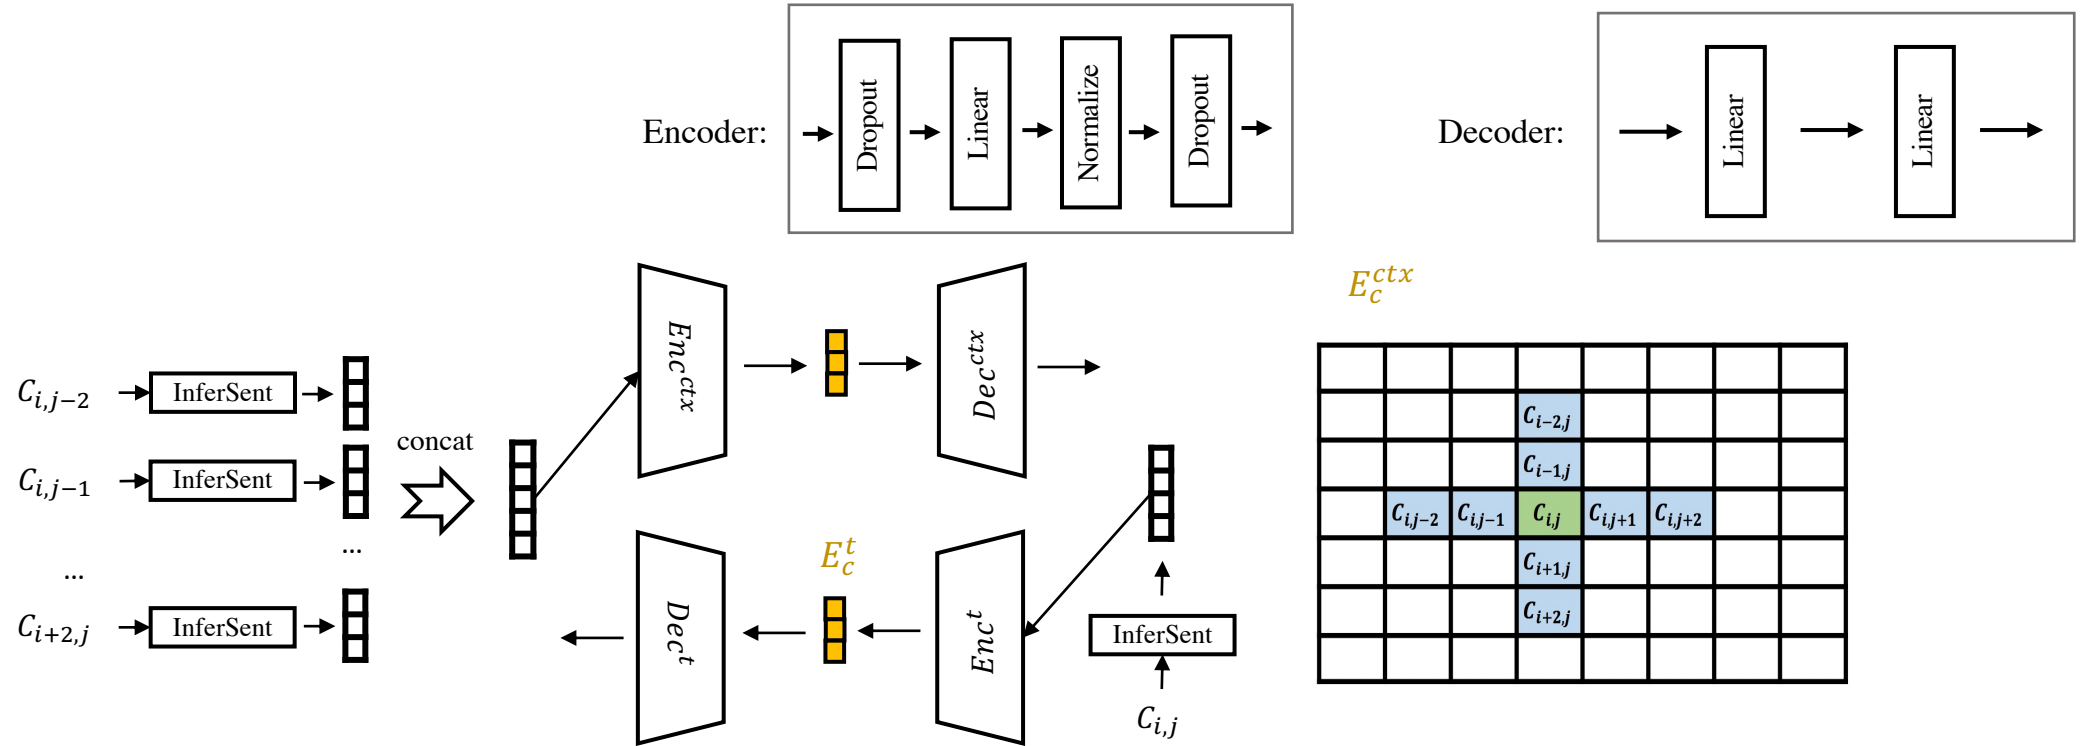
Encoder: Dropout Linear Normalize Dropout

Decoder: Linear Linear

$C_{i,j-2}$ InferSent

$C_{i,j-1}$ InferSent

...

...

$C_{i+2,j}$ InferSent

concat

$Enc^{ctx}$

$Dec^{ctx}$

$Dec^{t}$

$E_c^t$

$Enc^{t}$

InferSent

$C_{i,j}$

$E_c^{ctx}$

| | | | | | | | |
|---|---|---|---|---|---|---|---|
| | | | | | | | |
| | | | $C_{i-2,j}$ | | | | |
| | | | $C_{i-1,j}$ | | | | |
| | $C_{i,j-2}$ | $C_{i,j-1}$ | $C_{i,j}$ | $C_{i,j+1}$ | $C_{i,j+2}$ | | |
| | | | $C_{i+1,j}$ | | | | |
| | | | $C_{i+2,j}$ | | | | |
| | | | | | | | |